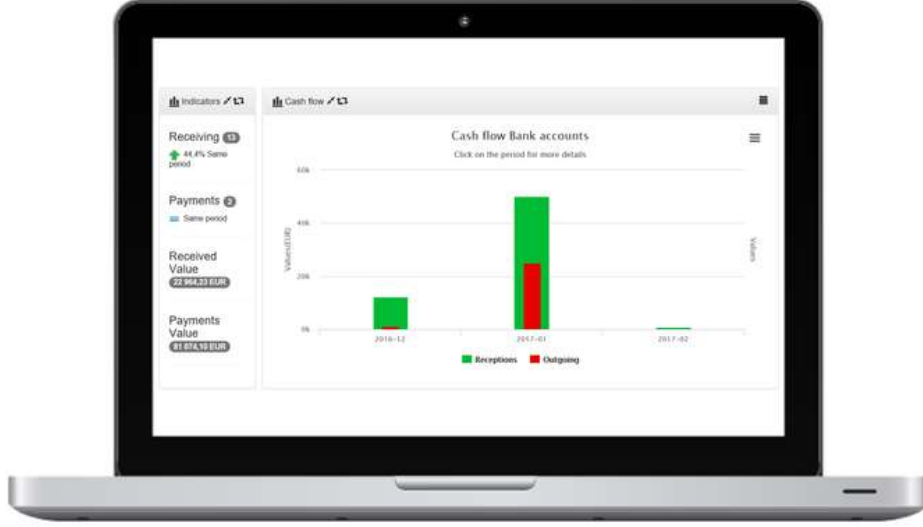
Indicators

Receiving 13
44,4% Same period

Payments 2
Same period

Received Value
22.964,23 EUR

Payments Value
81.074,10 EUR

Cash flow

Cash flow Bank accounts
Click on the period for more details

60k
40k
20k
0k

Values(EUR)

Values

2016-12
2017-01
2017-02

Receptions
Outgoing